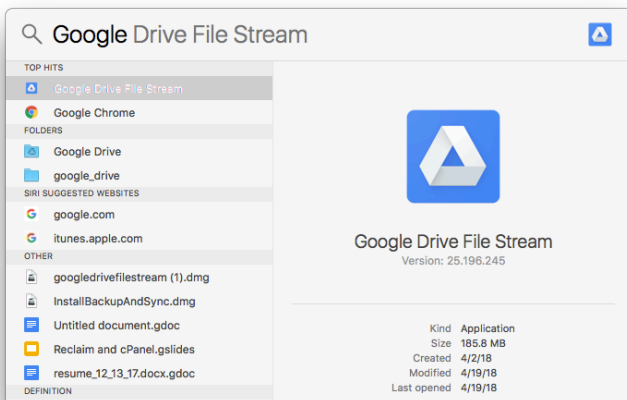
Google Drive File Stream

TOP HITS
Google Drive File Stream
Google Chrome
FOLDERS
Google Drive
google_drive
SIRI SUGGESTED WEBSITES
google.com
itunes.apple.com
OTHER
googledrivefilestream (1).dmg
InstallBackupAndSync.dmg
Untitled document.gdoc
Reclaim and cPanel.gslides
resume_12_13_17.docx.gdoc
DEFINITION

Google Drive File Stream
Version: 25.196.245

| Kind | Application |
|---|---|
| Size | 185.8 MB |
| Created | 4/2/18 |
| Modified | 4/19/18 |
| Last opened | 4/19/18 |